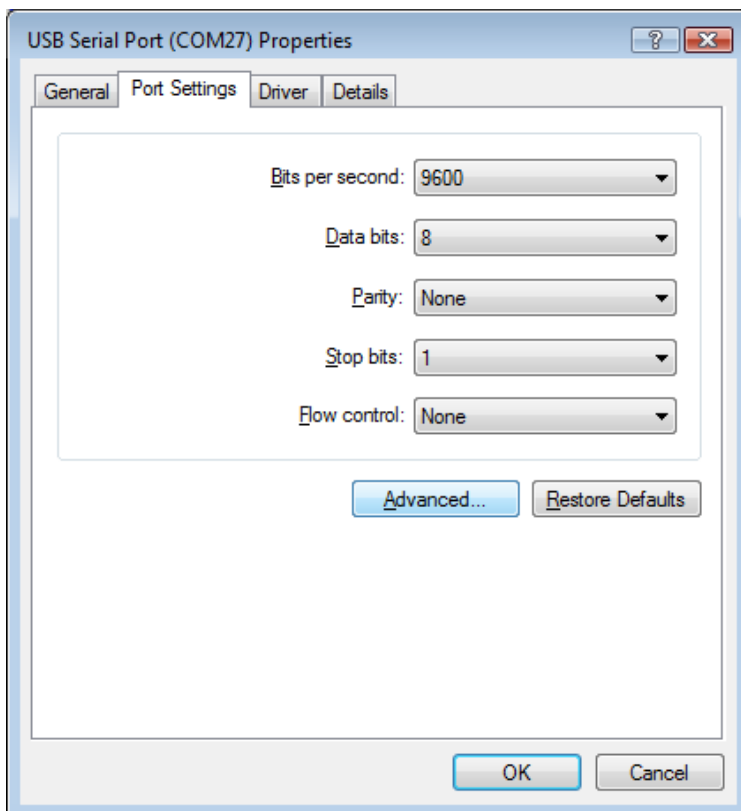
USB Serial Port (COM27) Properties

?

General

Port Settings

Driver

Details

Bits per second: 9600

Data bits: 8

Parity: None

Stop bits: 1

Flow control: None

Advanced...

Restore Defaults

OK

Cancel